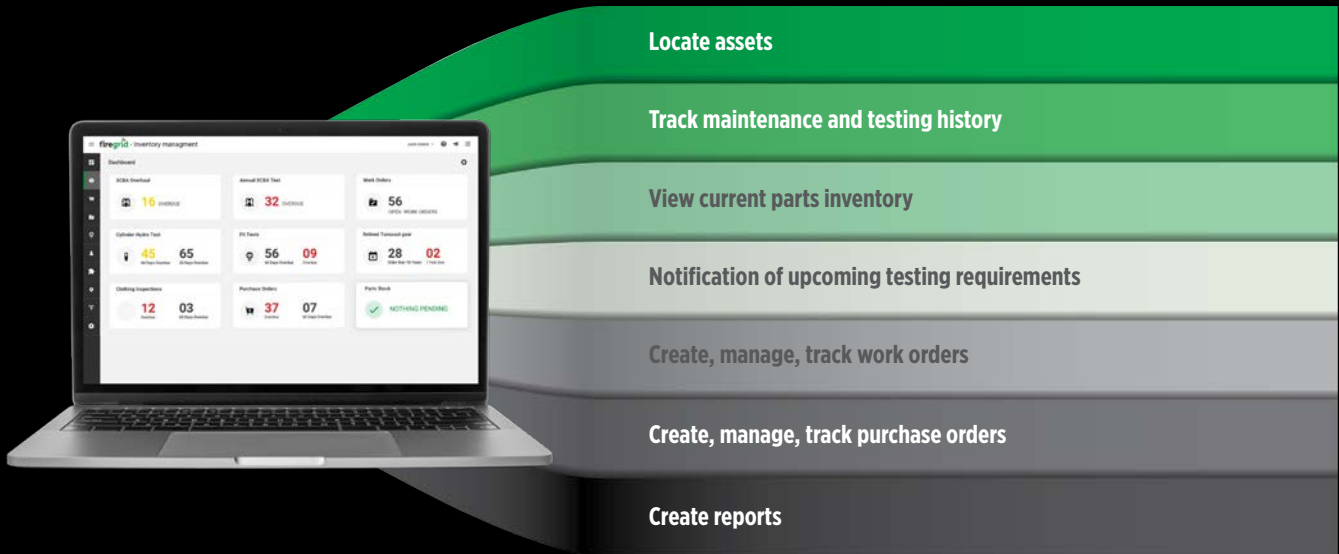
firegrid - Inventory managment

Dashboard

SCBA Overhaul
16 OVERDUE

Annual SCBA Test
32 OVERDUE

Work Orders
56 OPEN WORK ORDERS

Cylinder Hydro Test
45 65

Fit Tests
56 09

Retired Turnout gear
28 02

Clothing Inspections
12 03

Purchase Orders
37 07

Parts Stock
NOTHING PENDING

Locate assets

Track maintenance and testing history

View current parts inventory

Notification of upcoming testing requirements

Create, manage, track work orders

Create, manage, track purchase orders

Create reports